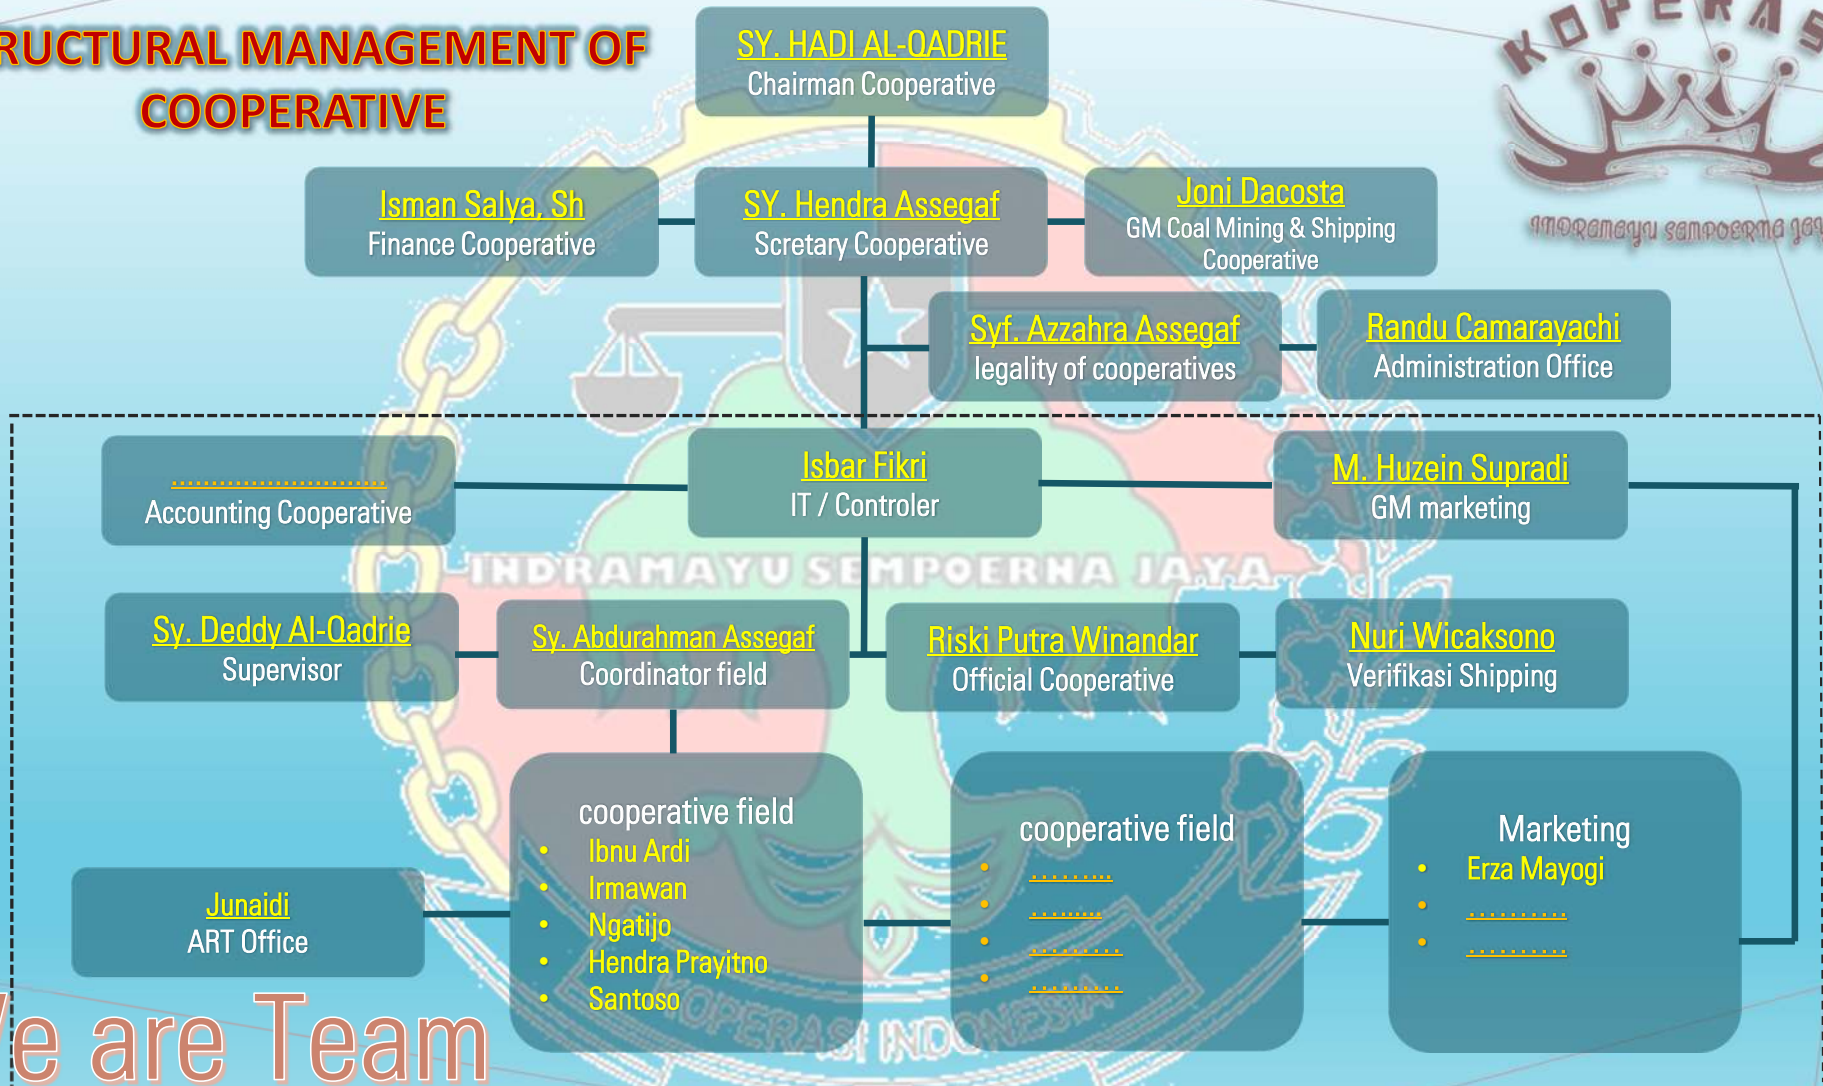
RUCTURAL MANAGEMENT OF COOPERATIVE

SY. HADI AL-QADRIE
Chairman Cooperative

KOPERAS
INDRAMAYU SEMPOERNA JAYA

Isman Salya, Sh
Finance Cooperative

SY. Hendra Assegaf
Scretary Cooperative

Joni Dacosta
GM Coal Mining & Shipping Cooperative

Syf. Azzahra Assegaf
legality of cooperatives

Randu Camarayachi
Administration Office

........................
Accounting Cooperative

Isbar Fikri
IT / Controler

M. Huzein Supradi
GM marketing

INDRAMAYU SEMPOERNA JAYA

Sy. Deddy Al-Qadrie
Supervisor

Sy. Abdurahman Assegaf
Coordinator field

Riski Putra Winandar
Official Cooperative

Nuri Wicaksono
Verifikasi Shipping

cooperative field
• Ibnu Ardi
• Irmawan
• Ngatijo
• Hendra Prayitno
• Santoso

cooperative field
• ........
• ........
• .........
• .........

Marketing
• Erza Mayogi
• ..........
• ..........

Junaidi
ART Office

e are Team

KOPERASI INDONESIA